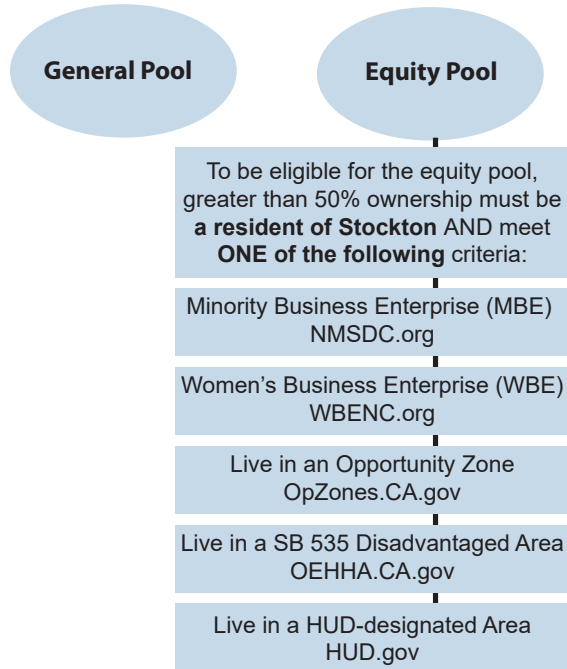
General Pool

Equity Pool

To be eligible for the equity pool, greater than 50% ownership must be **a resident of Stockton** AND meet **ONE of the following** criteria:

Minority Business Enterprise (MBE)
NMSDC.org

Women’s Business Enterprise (WBE)
WBENC.org

Live in an Opportunity Zone
OpZones.CA.gov

Live in a SB 535 Disadvantaged Area
OEHHA.CA.gov

Live in a HUD-designated Area
HUD.gov